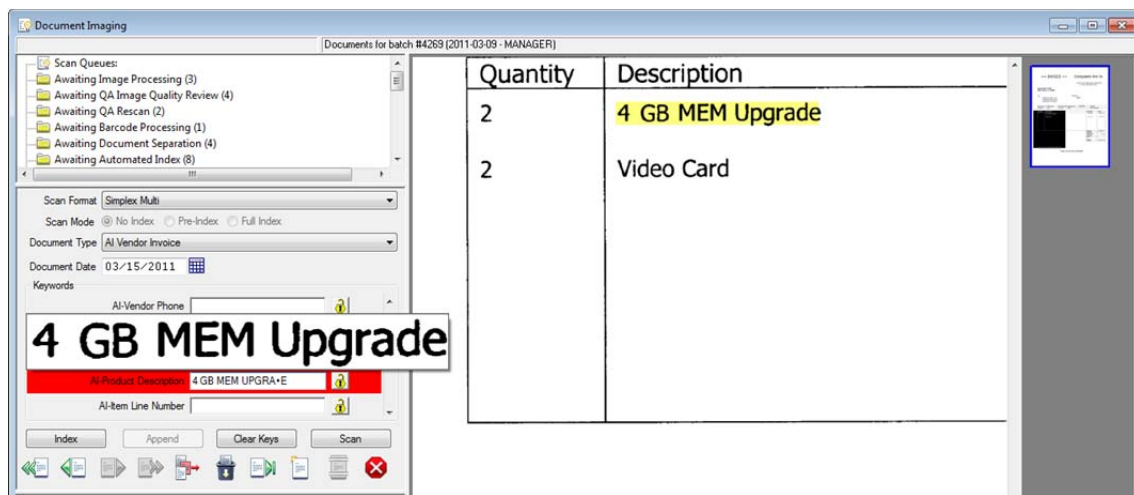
Document Imaging

Documents for batch #4269 (2011-03-09 - MANAGER)

Scan Queues:
Awaiting Image Processing (3)
Awaiting QA Image Quality Review (4)
Awaiting QA Rescan (2)
Awaiting Barcode Processing (1)
Awaiting Document Separation (4)
Awaiting Automated Index (8)

Scan Format Simplex Multi
Scan Mode No Index Pre-Index Full Index
Document Type AI Vendor Invoice
Document Date 03/15/2011
Keywords
AI-Vendor Phone

4 GB MEM Upgrade

AI-Product Description 4 GB MEM UPGRA•E
AI-Item Line Number

Index Append Clear Keys Scan

| Quantity | Description |
|---|---|
| 2 | 4 GB MEM Upgrade |
| 2 | Video Card |